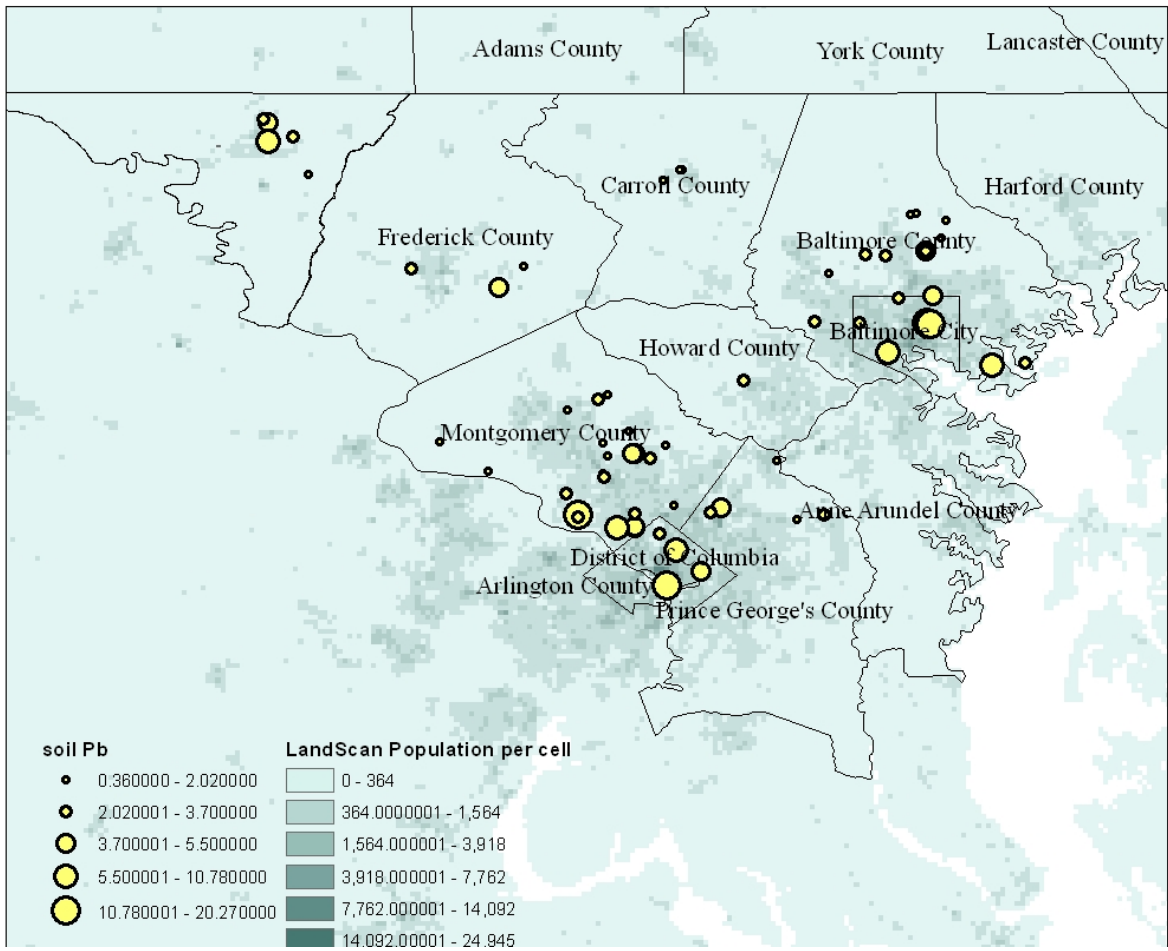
Adams County
York County
Lancaster County
Carroll County
Harford County
Frederick County
Baltimore County
Baltimore City
Howard County
Montgomery County
Anne Arundel County
District of Columbia
Arlington County
Prince George's County

soil Pb
0.360000 - 2.020000
2.020001 - 3.700000
3.700001 - 5.500000
5.500001 - 10.780000
10.780001 - 20.270000

LandScan Population per cell
0 - 364
364.0000001 - 1,564
1,564.000001 - 3,918
3,918.000001 - 7,762
7,762.000001 - 14,092
14,092.00001 - 24,945